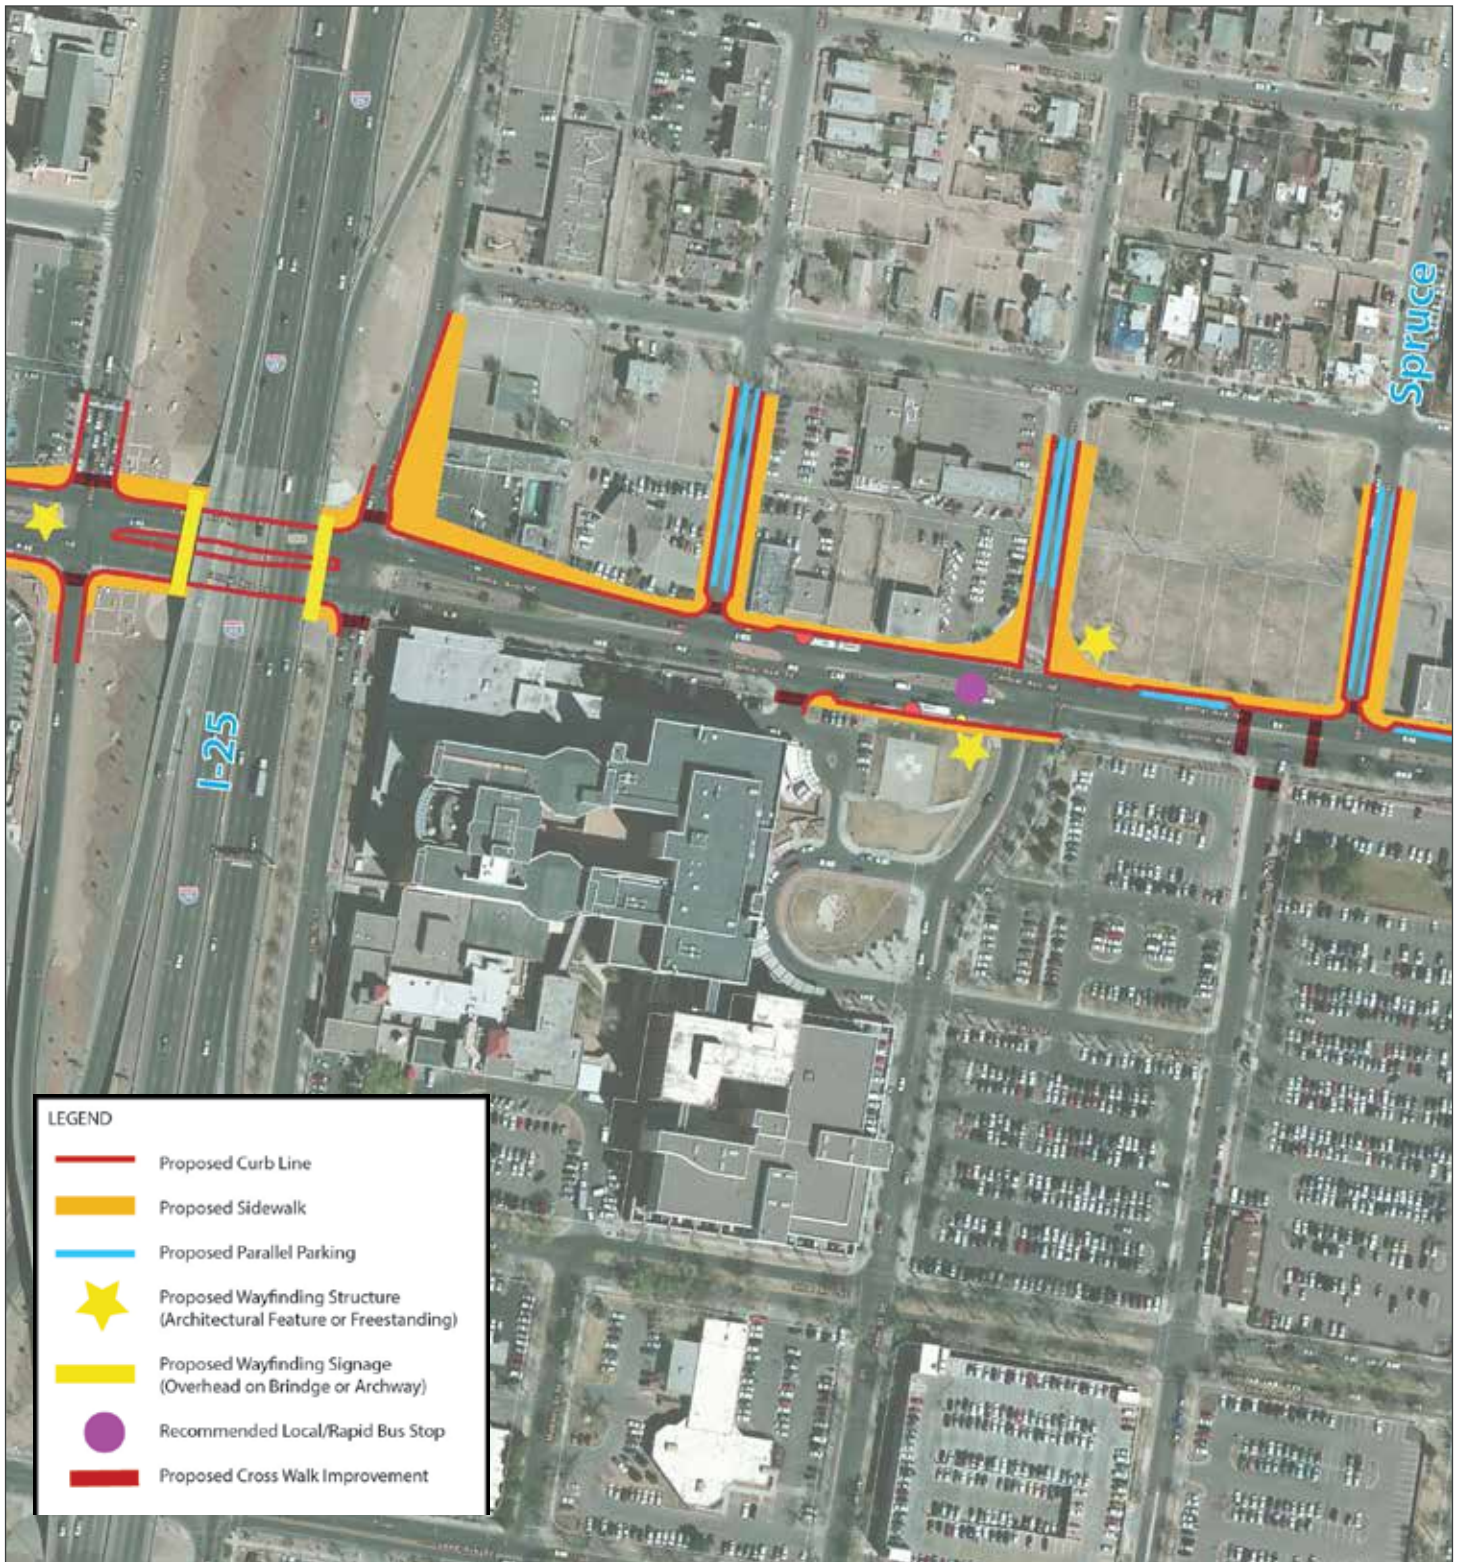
Spruce

I-25

LEGEND

Proposed Curb Line

Proposed Sidewalk

Proposed Parallel Parking

Proposed Wayfinding Structure (Architectural Feature or Freestanding)

Proposed Wayfinding Signage (Overhead on Brindge or Archway)

Recommended Local/Rapid Bus Stop

Proposed Cross Walk Improvement